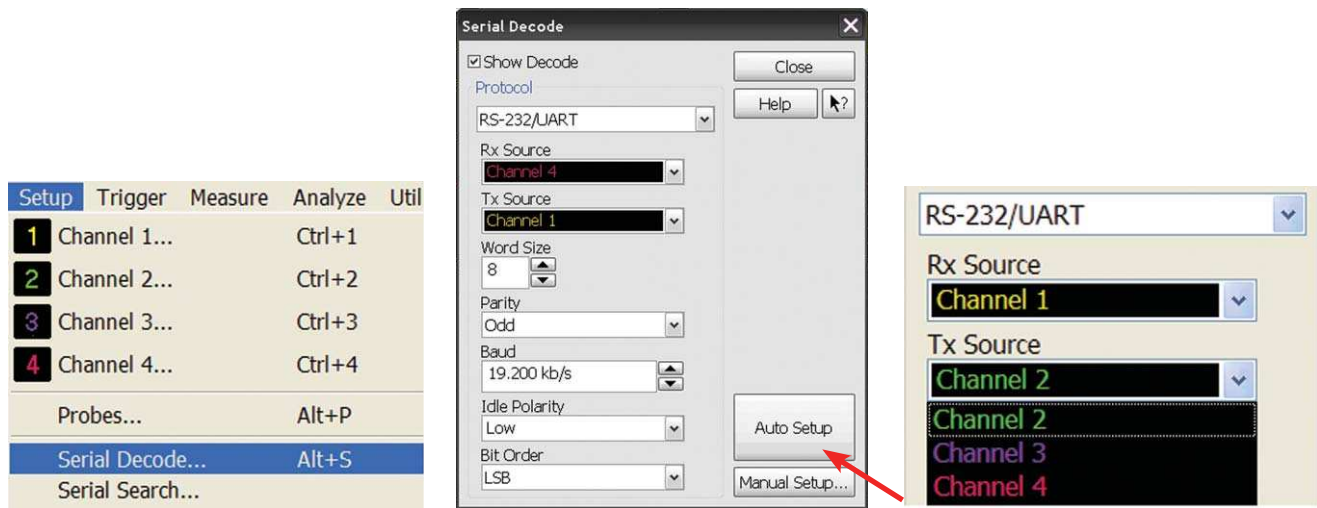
Setup Trigger Measure Analyze Util
1 Channel 1... Ctrl+1
2 Channel 2... Ctrl+2
3 Channel 3... Ctrl+3
4 Channel 4... Ctrl+4
Probes... Alt+P
Serial Decode... Alt+S
Serial Search...

Serial Decode
☑ Show Decode
Protocol
RS-232/UART
Rx Source
Channel 4
Tx Source
Channel 1
Word Size
8
Parity
Odd
Baud
19.200 kb/s
Idle Polarity
Low
Bit Order
LSB
Close
Help
Auto Setup
Manual Setup...

RS-232/UART
Rx Source
Channel 1
Tx Source
Channel 2
Channel 2
Channel 3
Channel 4